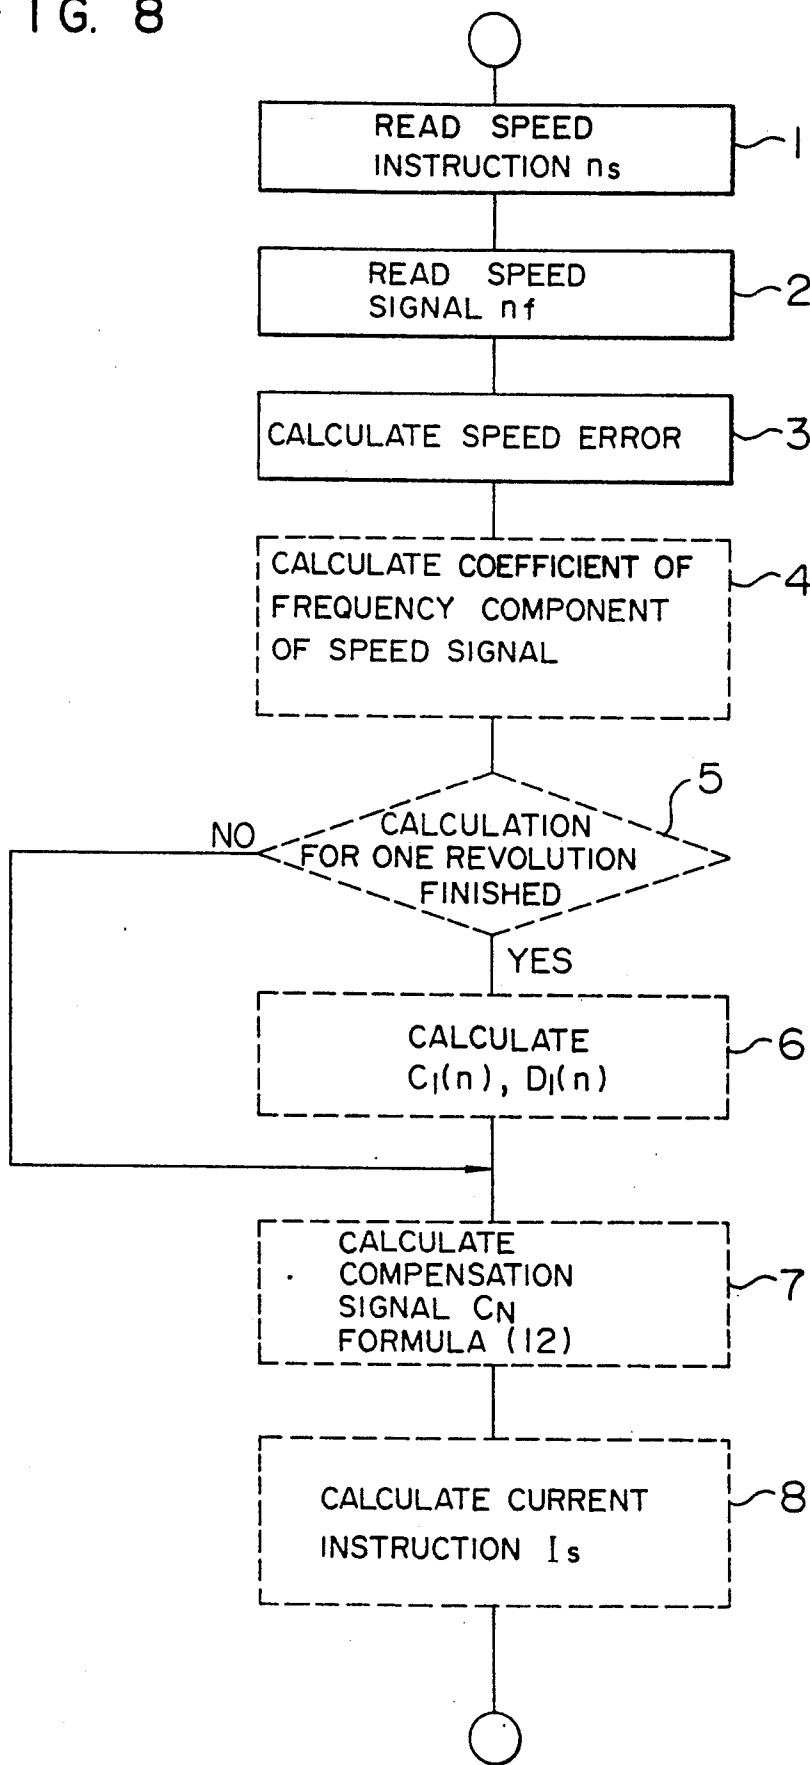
IG. 8

READ SPEED INSTRUCTION ns

1

READ SPEED SIGNAL nf

2

CALCULATE SPEED ERROR

3

CALCULATE COEFFICIENT OF FREQUENCY COMPONENT OF SPEED SIGNAL

4

5

NO

CALCULATION FOR ONE REVOLUTION FINISHED

YES

CALCULATE $C_1(n)$, $D_1(n)$

6

CALCULATE COMPENSATION SIGNAL $C_N$ FORMULA (12)

7

CALCULATE CURRENT INSTRUCTION $I_s$

8